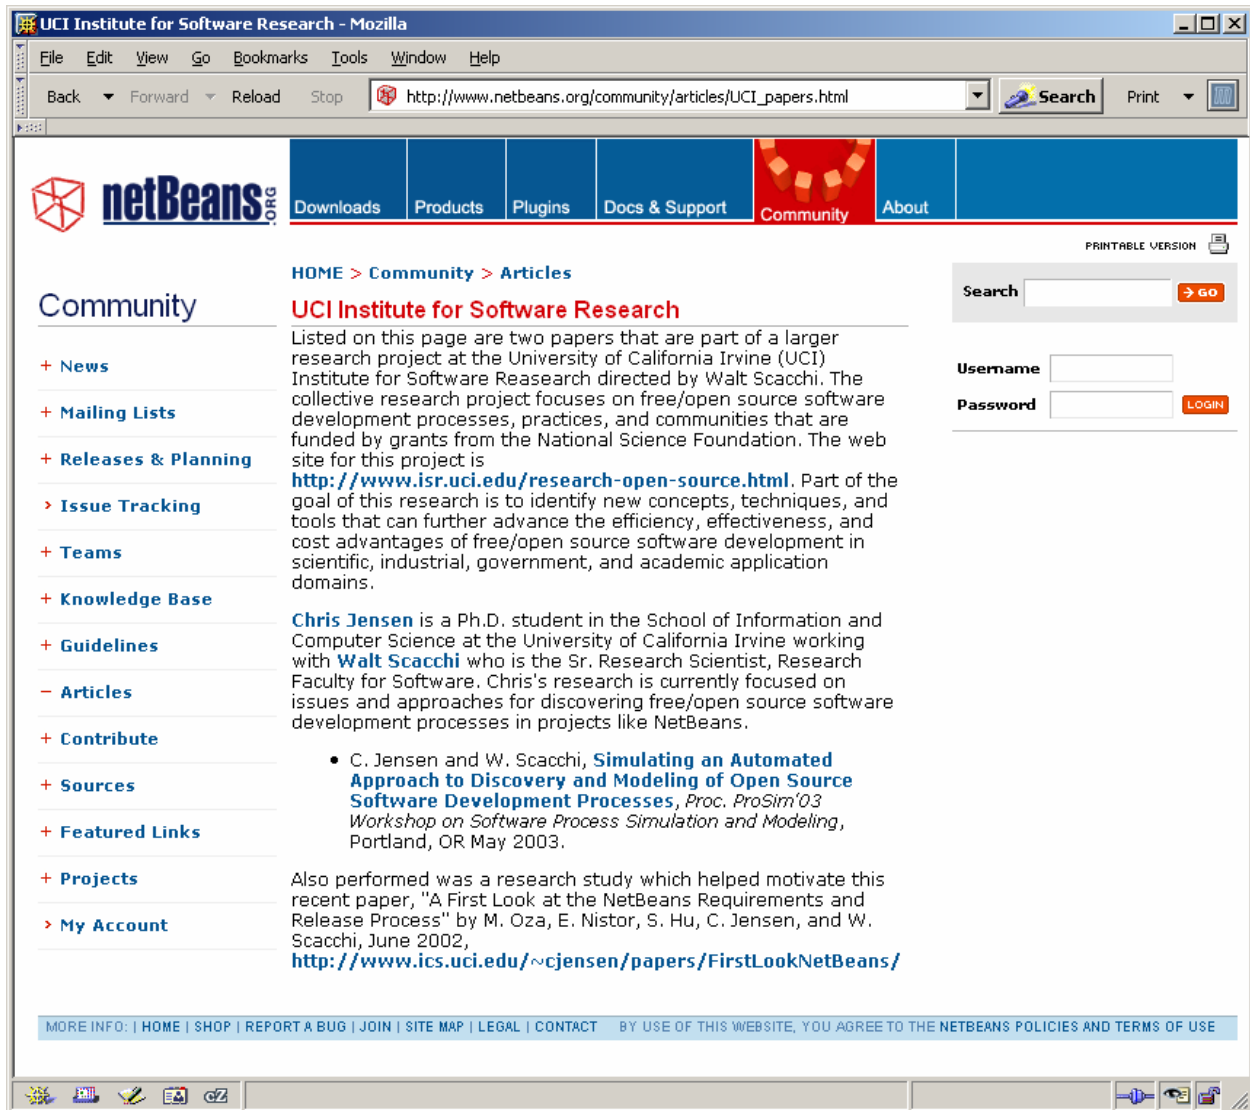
UCI Institute for Software Research - Mozilla

File Edit View Go Bookmarks Tools Window Help

Back Forward Reload Stop http://www.netbeans.org/community/articles/UCI_papers.html Search Print

netBeans ORG

Downloads | Products | Plugins | Docs & Support | Community | About

PRINTABLE VERSION

HOME > Community > Articles

Community

+ News
+ Mailing Lists
+ Releases & Planning
› Issue Tracking
+ Teams
+ Knowledge Base
+ Guidelines
− Articles
+ Contribute
+ Sources
+ Featured Links
+ Projects
› My Account

UCI Institute for Software Research

Listed on this page are two papers that are part of a larger research project at the University of California Irvine (UCI) Institute for Software Reasearch directed by Walt Scacchi. The collective research project focuses on free/open source software development processes, practices, and communities that are funded by grants from the National Science Foundation. The web site for this project is http://www.isr.uci.edu/research-open-source.html. Part of the goal of this research is to identify new concepts, techniques, and tools that can further advance the efficiency, effectiveness, and cost advantages of free/open source software development in scientific, industrial, government, and academic application domains.

Chris Jensen is a Ph.D. student in the School of Information and Computer Science at the University of California Irvine working with Walt Scacchi who is the Sr. Research Scientist, Research Faculty for Software. Chris's research is currently focused on issues and approaches for discovering free/open source software development processes in projects like NetBeans.

• C. Jensen and W. Scacchi, Simulating an Automated Approach to Discovery and Modeling of Open Source Software Development Processes, Proc. ProSim'03 Workshop on Software Process Simulation and Modeling, Portland, OR May 2003.

Also performed was a research study which helped motivate this recent paper, "A First Look at the NetBeans Requirements and Release Process" by M. Oza, E. Nistor, S. Hu, C. Jensen, and W. Scacchi, June 2002, http://www.ics.uci.edu/~cjensen/papers/FirstLookNetBeans/

Search GO

Username
Password LOGIN

MORE INFO: | HOME | SHOP | REPORT A BUG | JOIN | SITE MAP | LEGAL | CONTACT BY USE OF THIS WEBSITE, YOU AGREE TO THE NETBEANS POLICIES AND TERMS OF USE